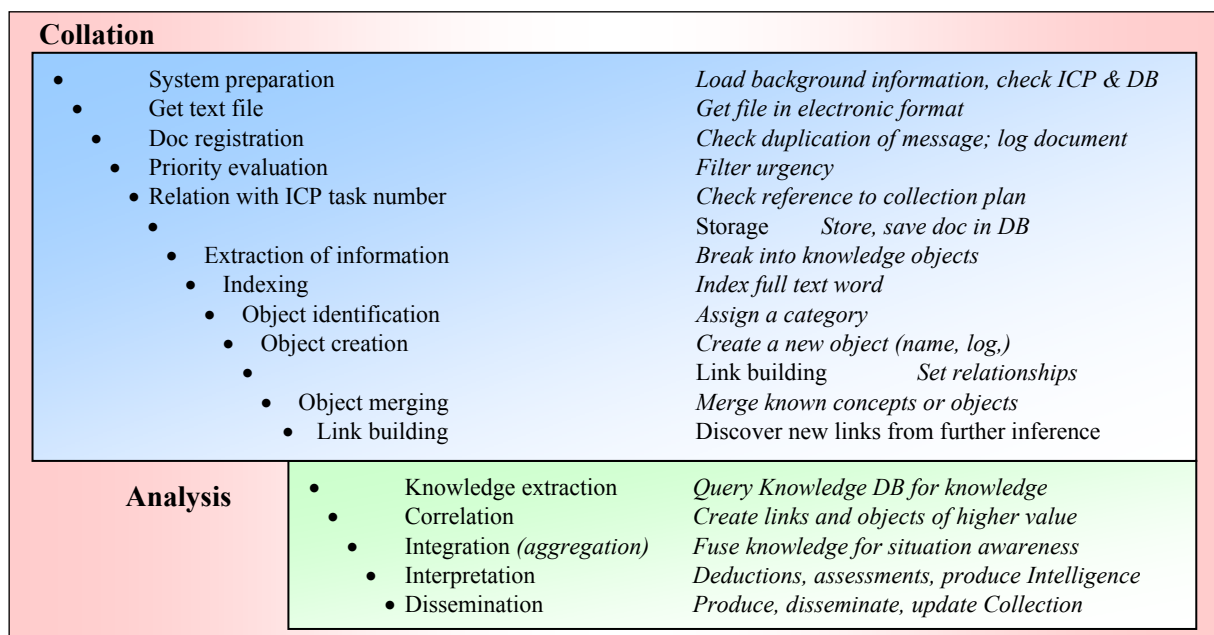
Collation

- System preparation — Load background information, check ICP & DB
- Get text file — Get file in electronic format
- Doc registration — Check duplication of message; log document
- Priority evaluation — Filter urgency
- Relation with ICP task number — Check reference to collection plan
- Storage — Store, save doc in DB
- Extraction of information — Break into knowledge objects
- Indexing — Index full text word
- Object identification — Assign a category
- Object creation — Create a new object (name, log,)
- Link building — Set relationships
- Object merging — Merge known concepts or objects
- Link building — Discover new links from further inference

Analysis

- Knowledge extraction — Query Knowledge DB for knowledge
- Correlation — Create links and objects of higher value
- Integration (aggregation) — Fuse knowledge for situation awareness
- Interpretation — Deductions, assessments, produce Intelligence
- Dissemination — Produce, disseminate, update Collection